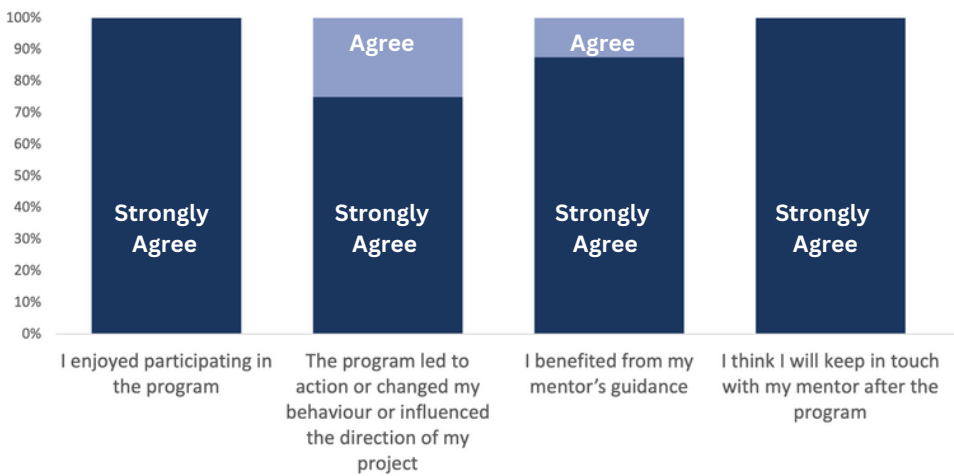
100%
90%
80%
70%
60%
50%
40%
30%
20%
10%
0%

Strongly Agree

Agree
Strongly Agree

Agree
Strongly Agree

Strongly Agree

I enjoyed participating in the program

The program led to action or changed my behaviour or influenced the direction of my project

I benefited from my mentor's guidance

I think I will keep in touch with my mentor after the program